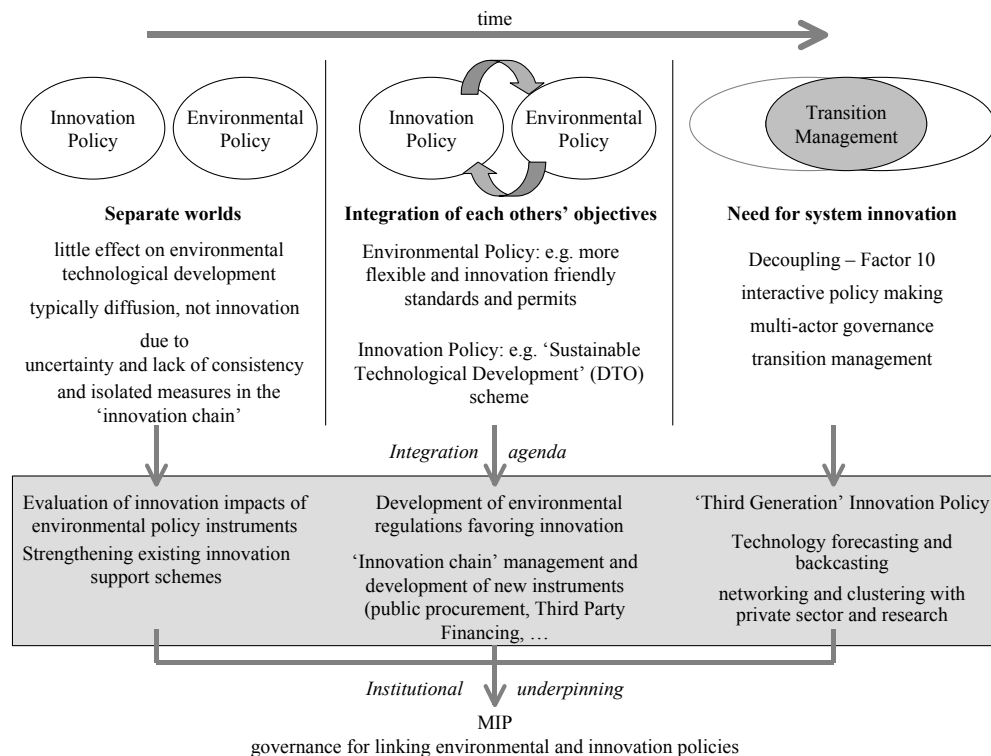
time

Innovation Policy

Environmental Policy

Separate worlds

little effect on environmental technological development

typically diffusion, not innovation

due to uncertainty and lack of consistency and isolated measures in the 'innovation chain'

Innovation Policy

Environmental Policy

Integration of each others' objectives

Environmental Policy: e.g. more flexible and innovation friendly standards and permits

Innovation Policy: e.g. 'Sustainable Technological Development' (DTO) scheme

Transition Management

Need for system innovation

Decoupling – Factor 10

interactive policy making

multi-actor governance

transition management

*Integration agenda*

Evaluation of innovation impacts of environmental policy instruments

Strengthening existing innovation support schemes

Development of environmental regulations favoring innovation

'Innovation chain' management and development of new instruments (public procurement, Third Party Financing, …

'Third Generation' Innovation Policy

Technology forecasting and backcasting

networking and clustering with private sector and research

*Institutional underpinning*

MIP

governance for linking environmental and innovation policies